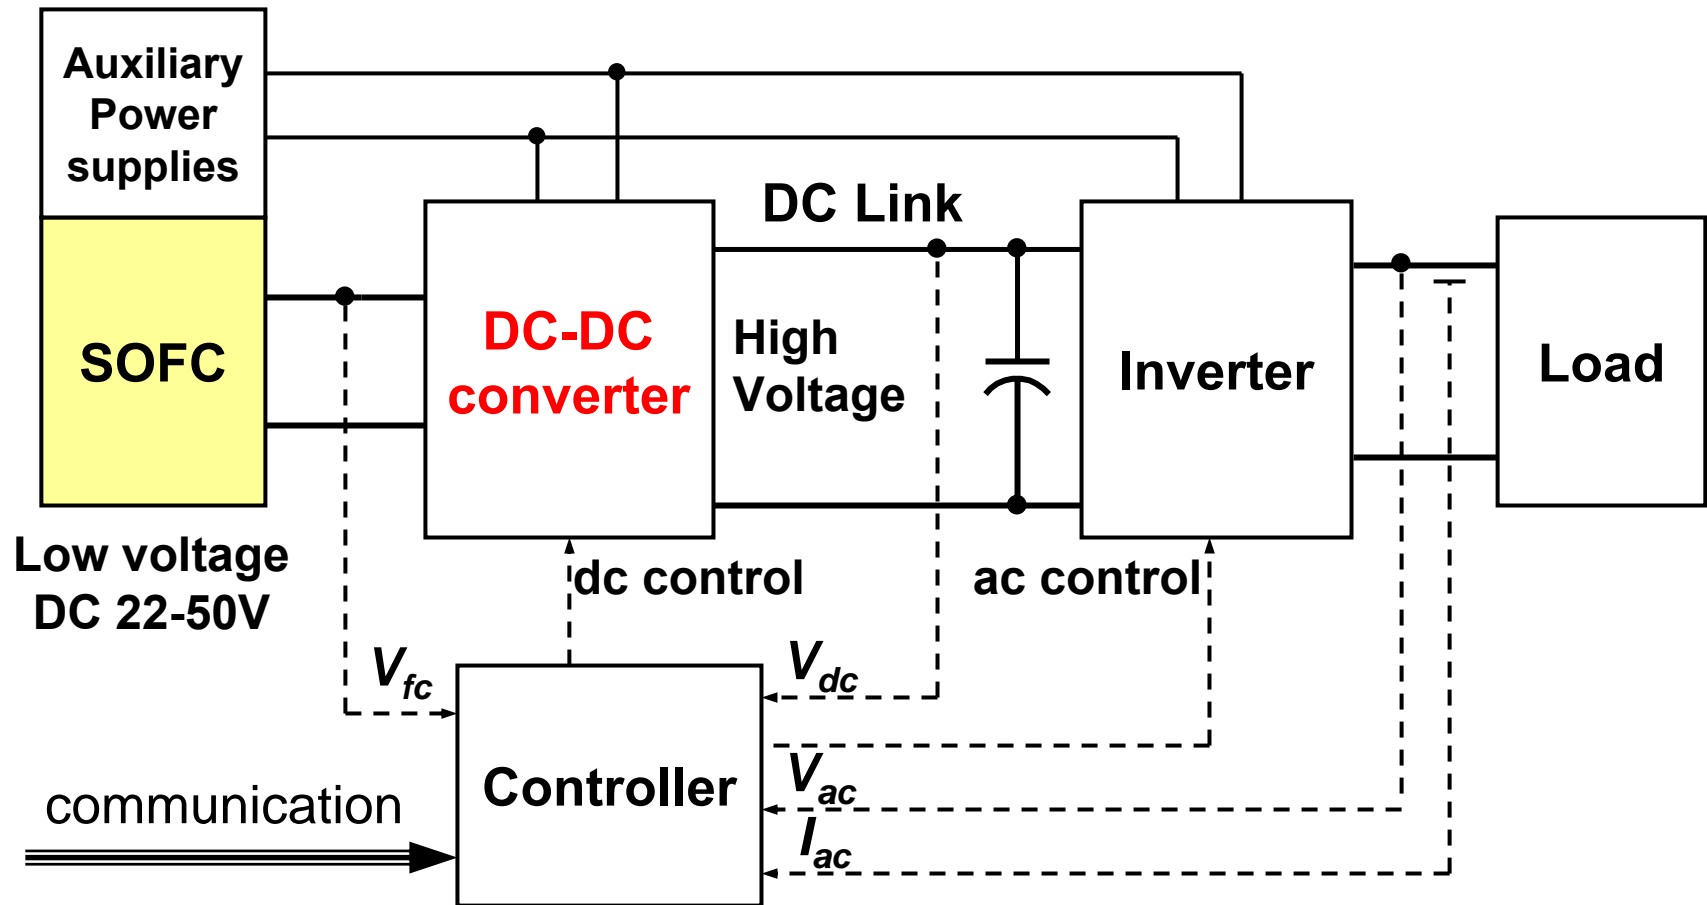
Auxiliary Power supplies

SOFC

Low voltage DC 22-50V

DC-DC converter

DC Link

High Voltage

Inverter

Load

dc control

ac control

$V_{fc}$

$V_{dc}$

$V_{ac}$

$I_{ac}$

communication

Controller